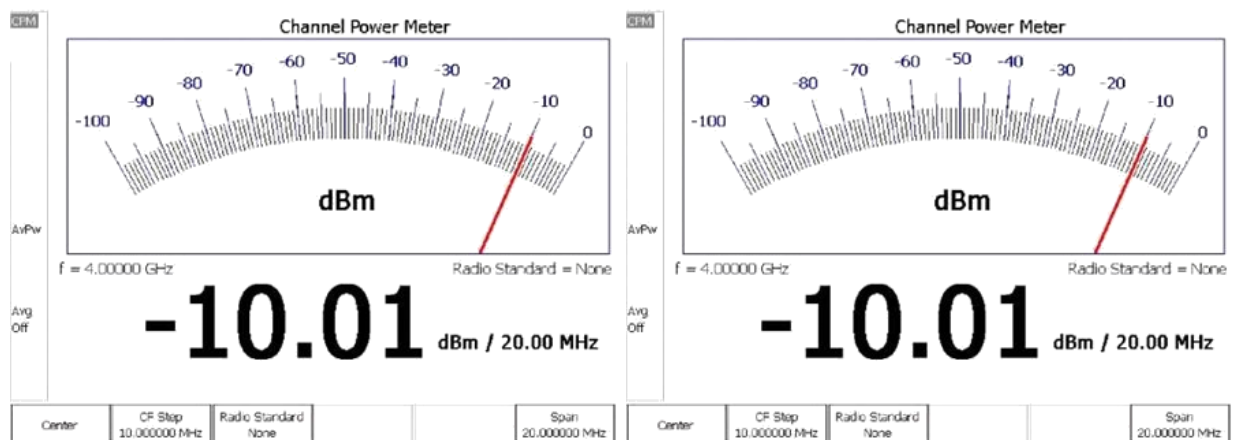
CPM

Channel Power Meter

-100 -90 -80 -70 -60 -50 -40 -30 -20 -10 0

dBm

AvPw

f = 4.00000 GHz

Radio Standard = None

Avg Off

-10.01 dBm / 20.00 MHz

Center

CF Step 10.000000 MHz

Radio Standard None

Span 20.000000 MHz

CPM

Channel Power Meter

-100 -90 -80 -70 -60 -50 -40 -30 -20 -10 0

dBm

AvPw

f = 4.00000 GHz

Radio Standard = None

Avg Off

-10.01 dBm / 20.00 MHz

Center

CF Step 10.000000 MHz

Radio Standard None

Span 20.000000 MHz